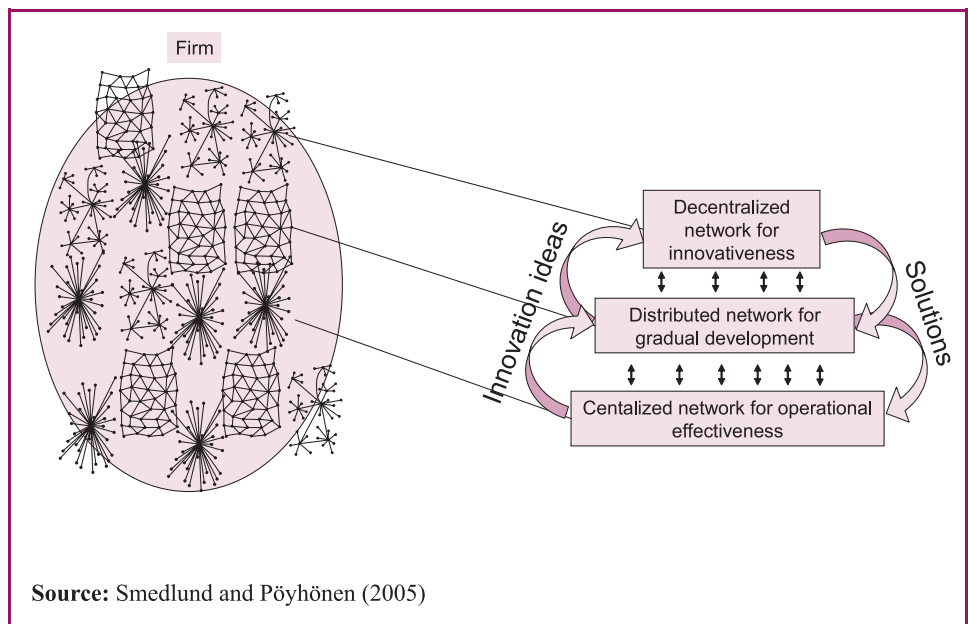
Firm

Decentralized network for innovativeness

Distributed network for gradual development

Centalized network for operational effectiveness

Innovation ideas

Solutions

**Source:** Smedlund and Pöyhönen (2005)